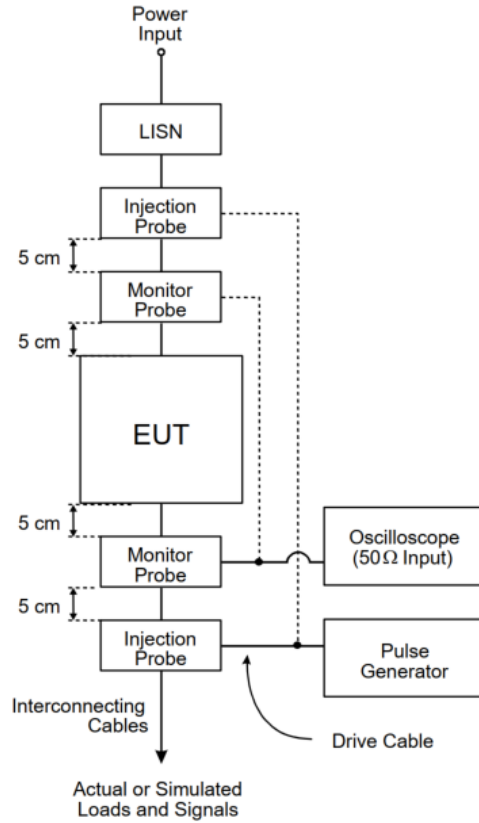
Power Input

LISN

Injection Probe

5 cm

Monitor Probe

5 cm

EUT

5 cm

Monitor Probe

Oscilloscope ($50\Omega$ Input)

5 cm

Injection Probe

Pulse Generator

Interconnecting Cables

Drive Cable

Actual or Simulated Loads and Signals